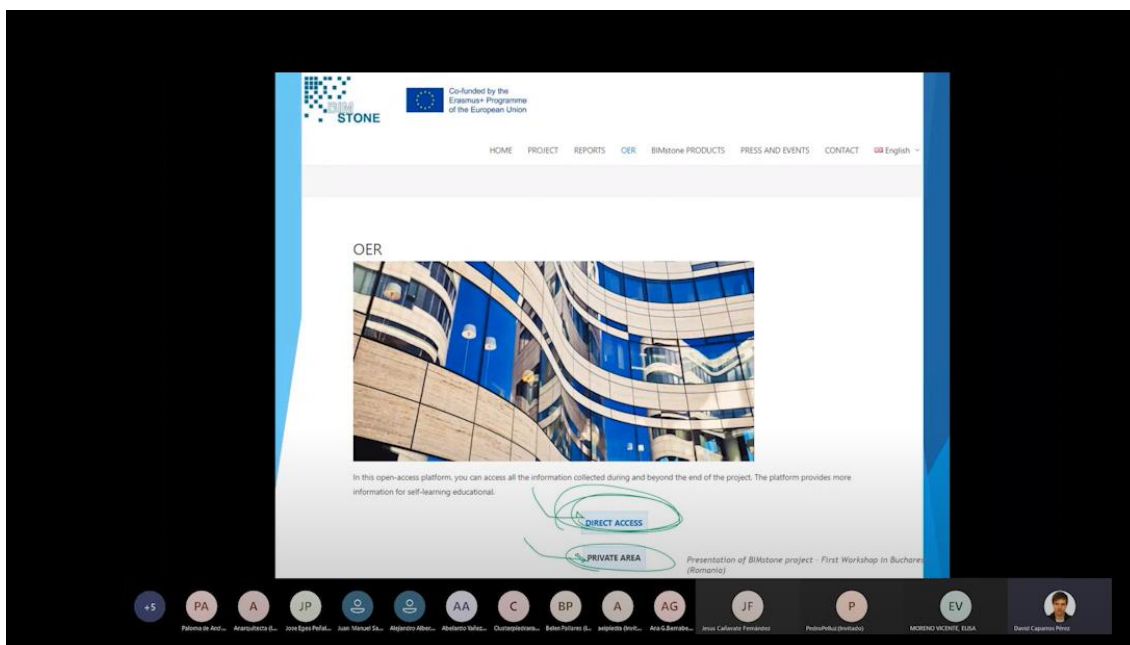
BIM STONE

Co-funded by the Erasmus+ Programme of the European Union

HOME PROJECT REPORTS OER BIMstone PRODUCTS PRESS AND EVENTS CONTACT English

OER

In this open-access platform, you can access all the information collected during and beyond the end of the project. The platform provides more information for self-learning educational.

DIRECT ACCESS

PRIVATE AREA

Presentation of BIMstone project - First Workshop in Buchares (Romania)

+5
PA
A
JP
AA
C
BP
A
AG
JF
P
EV

Paloma de Andr... Anarquitecta (I... Jose Egea Peñal... Juan Manuel Sa... Alejandro Alber... Abelardo Valez... Clusterpiedrana... Belen Pallares (I... aelpiedra (Invit... Ana G.Barrabe... Jesus Cañavate Fernández PedroPeñuz (Invitado) MORENO VICENTE, ELISA David Caparros Pérez